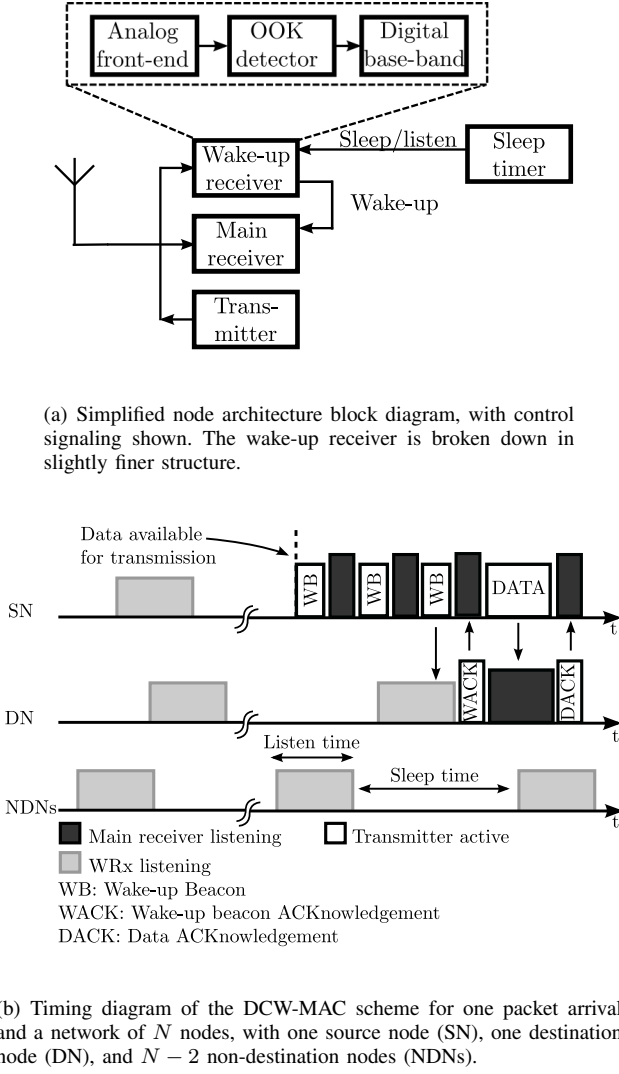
Analog front-end

OOK detector

Digital base-band

Sleep/listen

Sleep timer

Wake-up receiver

Wake-up

Main receiver

Trans-mitter

(a) Simplified node architecture block diagram, with control signaling shown. The wake-up receiver is broken down in slightly finer structure.

Data available for transmission

SN

WB

WB

WB

DATA

t

DN

WACK

DACK

t

Listen time

Sleep time

NDNs

t

Main receiver listening

Transmitter active

WRx listening

WB: Wake-up Beacon

WACK: Wake-up beacon ACKnowledgement

DACK: Data ACKnowledgement

(b) Timing diagram of the DCW-MAC scheme for one packet arrival and a network of $N$ nodes, with one source node (SN), one destination node (DN), and $N-2$ non-destination nodes (NDNs).